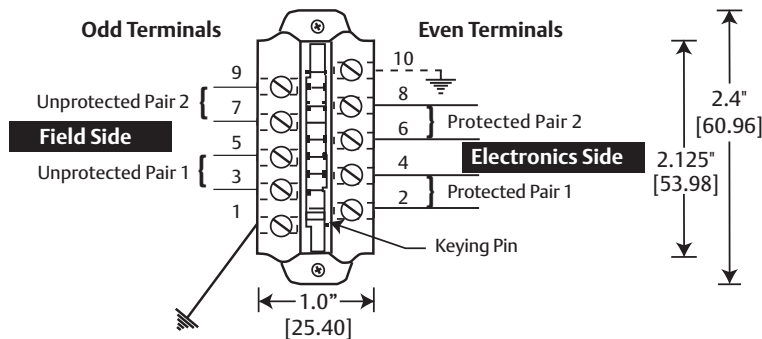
Odd Terminals

Even Terminals

9

10

Unprotected Pair 2

7

8

Field Side

5

6

Protected Pair 2

4

Electronics Side

Unprotected Pair 1

3

1

2

Protected Pair 1

Keying Pin

2.4"
[60.96]

2.125"
[53.98]

1.0"
[25.40]